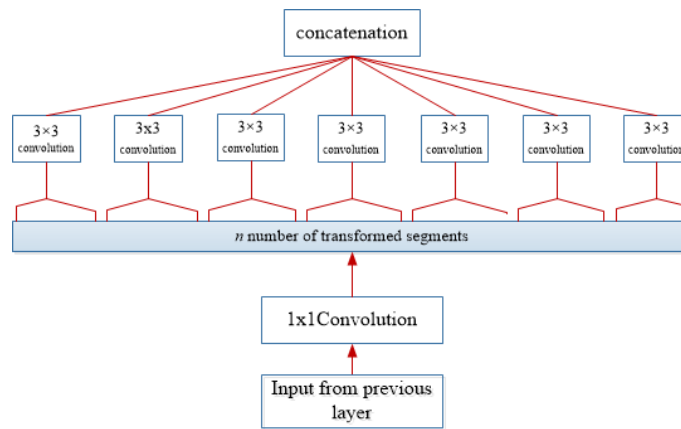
concatenation

3×3 convolution

3x3 convolution

3×3 convolution

3×3 convolution

3×3 convolution

3×3 convolution

3×3 convolution

$n$ number of transformed segments

1x1Convolution

Input from previous layer